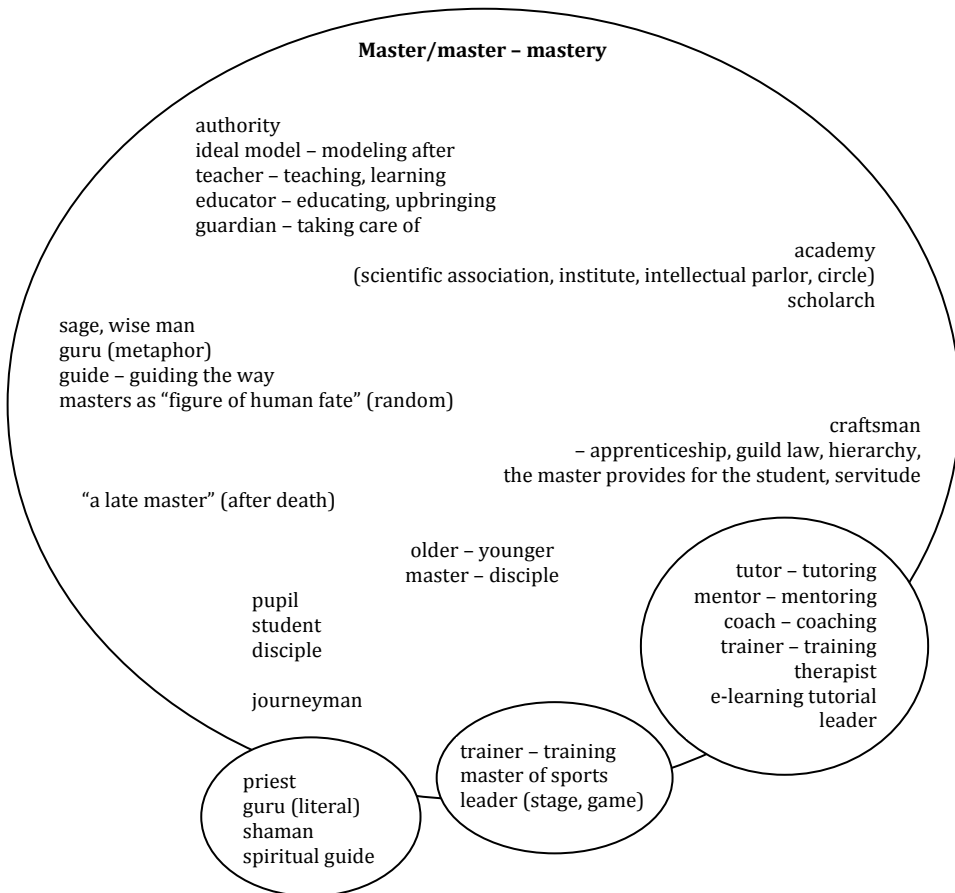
**Master/master – mastery**

authority
ideal model – modeling after
teacher – teaching, learning
educator – educating, upbringing
guardian – taking care of

academy
(scientific association, institute, intellectual parlor, circle)
scholarch

sage, wise man
guru (metaphor)
guide – guiding the way
masters as "figure of human fate" (random)

craftsman
– apprenticeship, guild law, hierarchy,
the master provides for the student, servitude

"a late master" (after death)

older – younger
master – disciple

pupil
student
disciple

journeyman

tutor – tutoring
mentor – mentoring
coach – coaching
trainer – training
therapist
e-learning tutorial
leader

trainer – training
master of sports
leader (stage, game)

priest
guru (literal)
shaman
spiritual guide